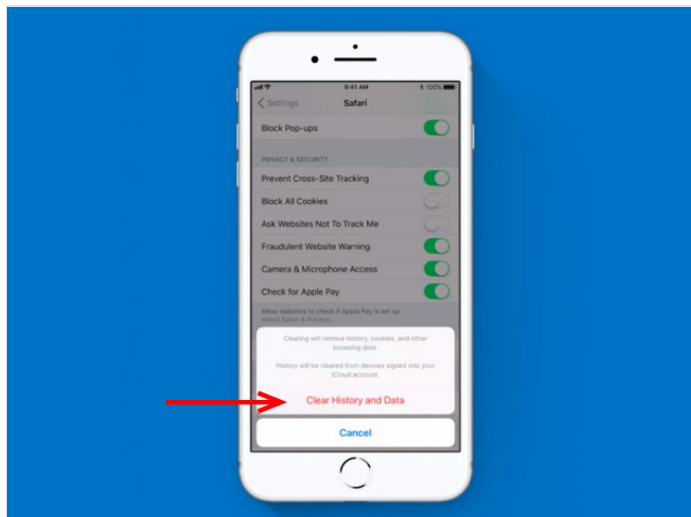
9:41 AM
100%

Settings
Safari

Block Pop-ups

PRIVACY & SECURITY

Prevent Cross-Site Tracking

Block All Cookies

Ask Websites Not To Track Me

Fraudulent Website Warning

Camera & Microphone Access

Check for Apple Pay

Allow websites to check if Apple Pay is set up.
About Safari & Privacy...

Clearing will remove history, cookies, and other browsing data.

History will be cleared from devices signed into your iCloud account.

Clear History and Data

Cancel